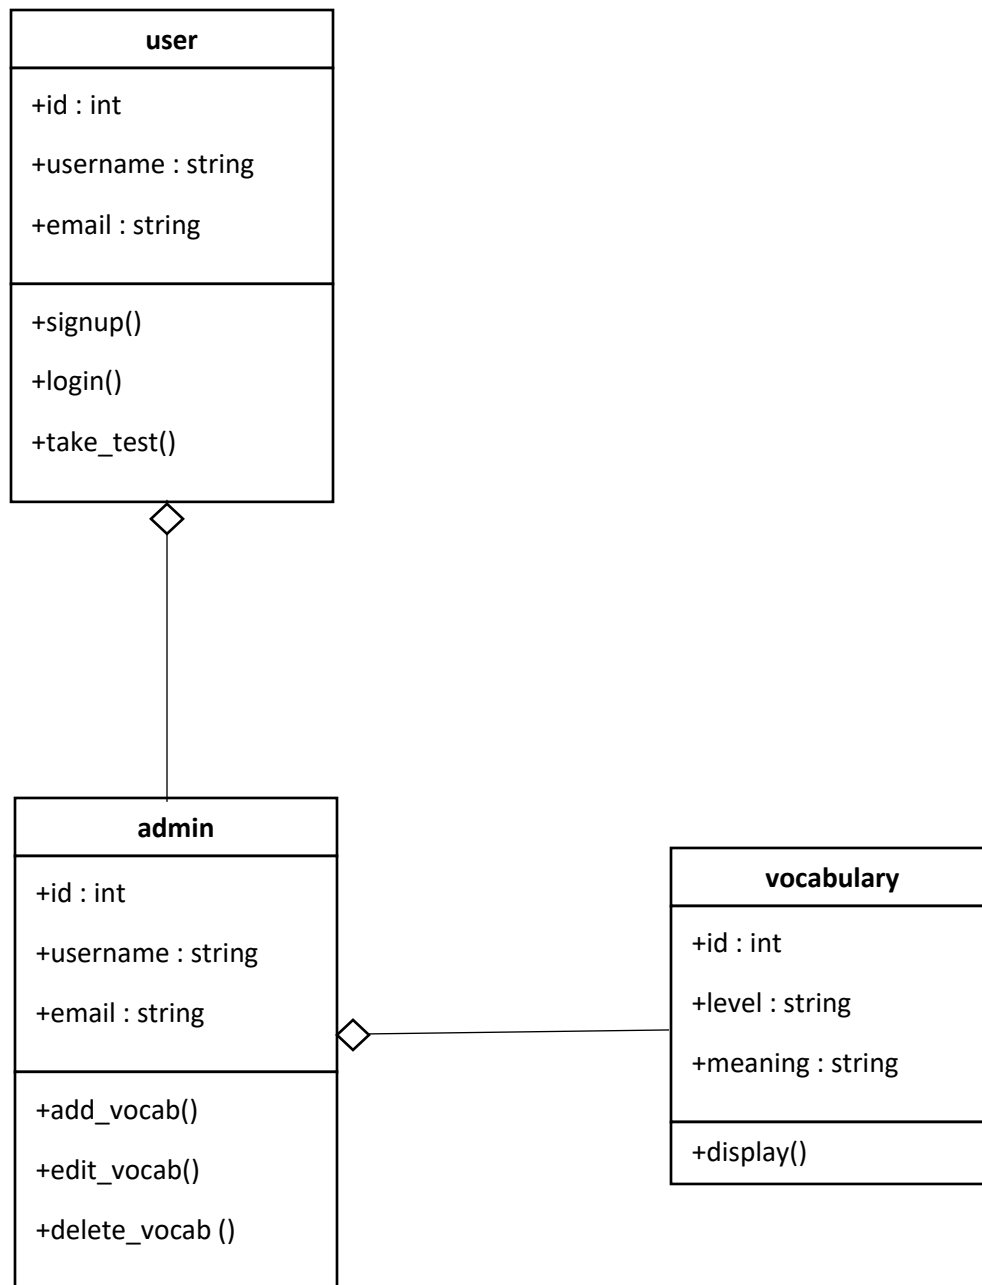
user

+id : int

+username : string

+email : string

+signup()

+login()

+take_test()

admin

+id : int

+username : string

+email : string

+add_vocab()

+edit_vocab()

+delete_vocab ()

vocabulary

+id : int

+level : string

+meaning : string

+display()